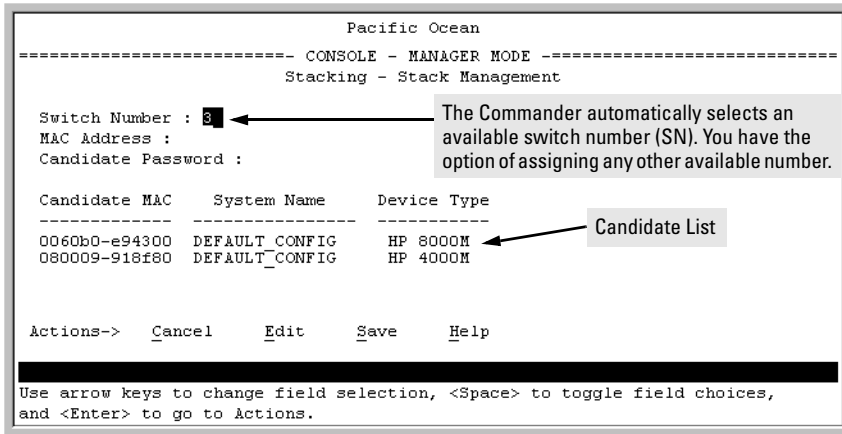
Pacific Ocean

=========================- CONSOLE - MANAGER MODE -===========================

Stacking - Stack Management

Switch Number : 3

MAC Address :

Candidate Password :

The Commander automatically selects an available switch number (SN). You have the option of assigning any other available number.

| Candidate MAC | System Name | Device Type |
|---|---|---|
| 0060b0-e94300 | DEFAULT_CONFIG | HP 8000M |
| 080009-918f80 | DEFAULT_CONFIG | HP 4000M |

Candidate List

Actions-> Cancel Edit Save Help

Use arrow keys to change field selection, <Space> to toggle field choices, and <Enter> to go to Actions.